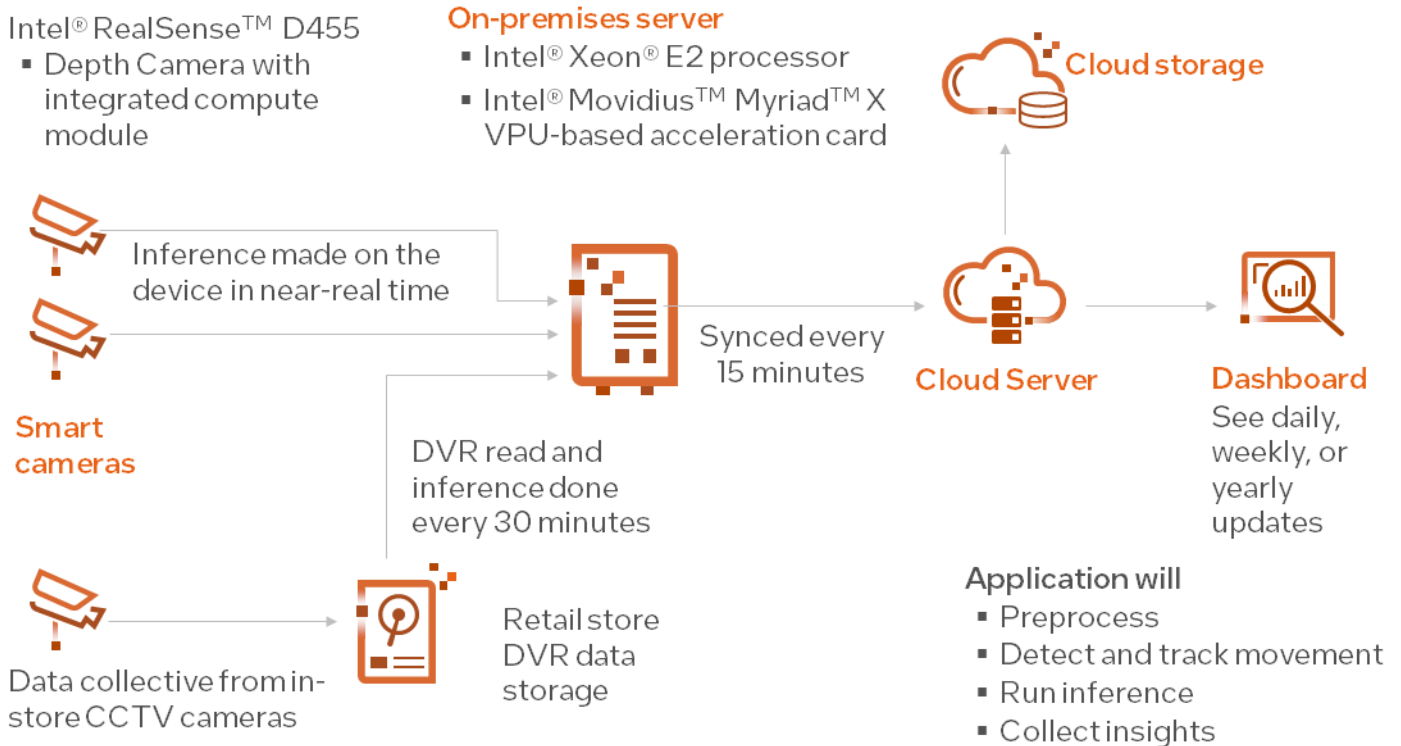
Intel® RealSense™ D455
▪ Depth Camera with integrated compute module

On-premises server
▪ Intel® Xeon® E2 processor
▪ Intel® Movidius™ Myriad™ X VPU-based acceleration card

Cloud storage

Inference made on the device in near-real time

Synced every 15 minutes

Cloud Server

Dashboard
See daily, weekly, or yearly updates

Smart cameras

DVR read and inference done every 30 minutes

Retail store DVR data storage

Data collective from in-store CCTV cameras

Application will
▪ Preprocess
▪ Detect and track movement
▪ Run inference
▪ Collect insights